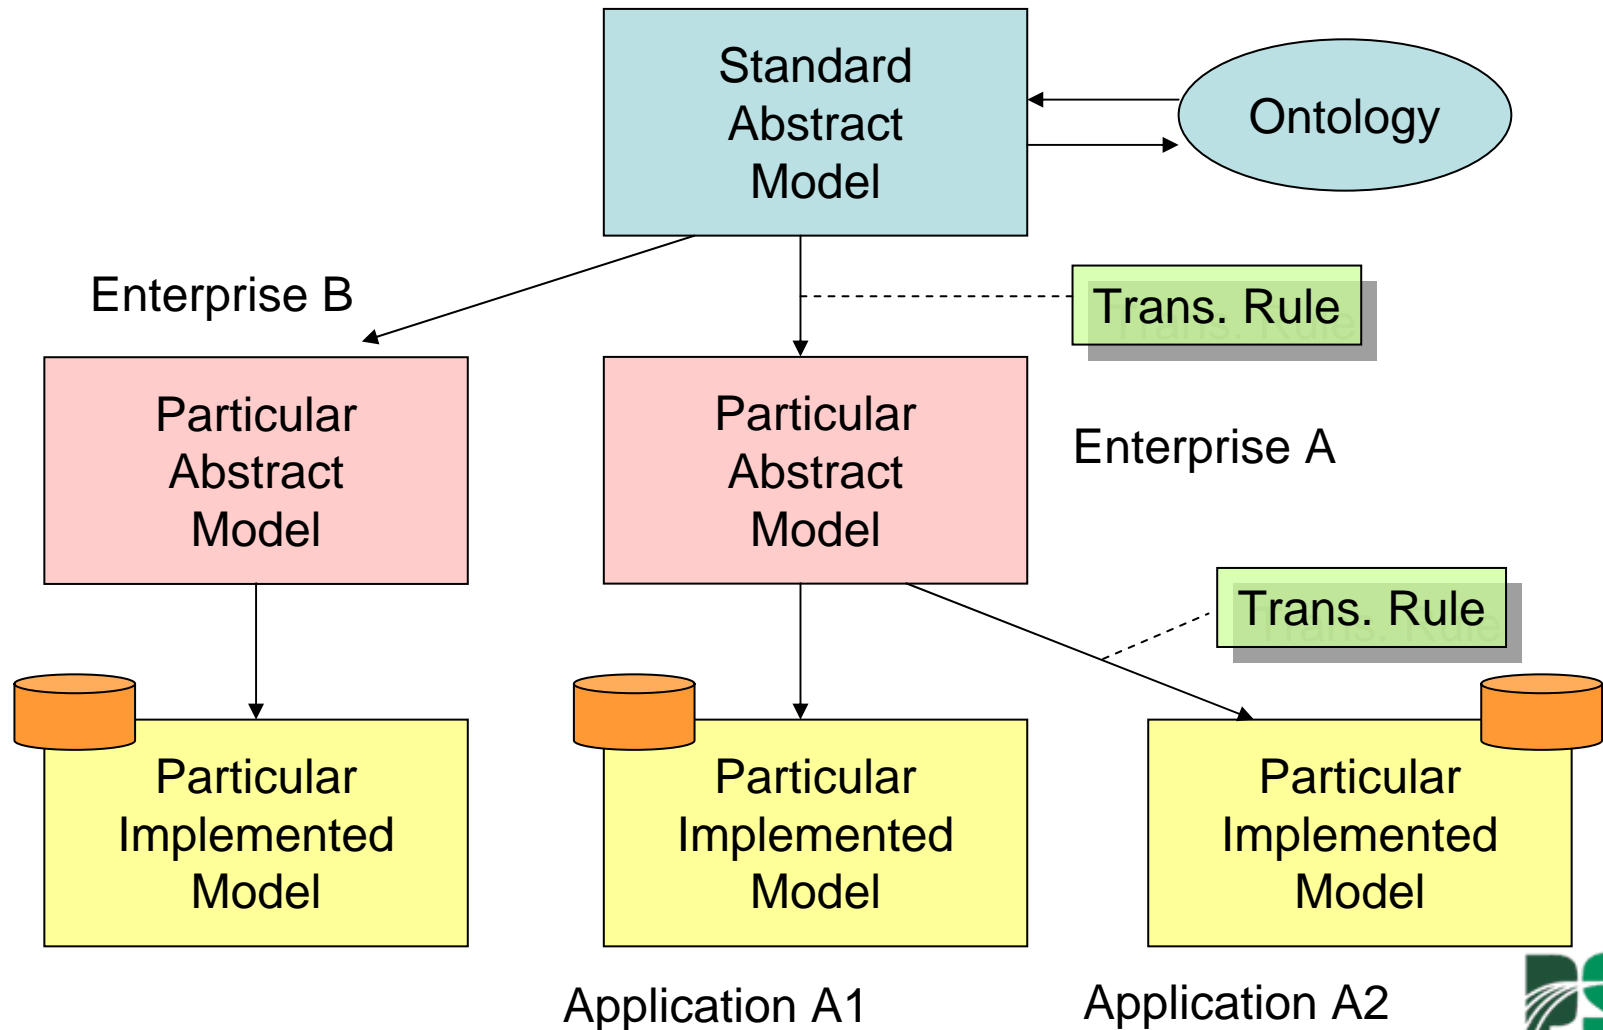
Standard Abstract Model

Ontology

Enterprise B

Trans. Rule

Particular Abstract Model

Particular Abstract Model

Enterprise A

Trans. Rule

Particular Implemented Model

Particular Implemented Model

Particular Implemented Model

Application A1

Application A2